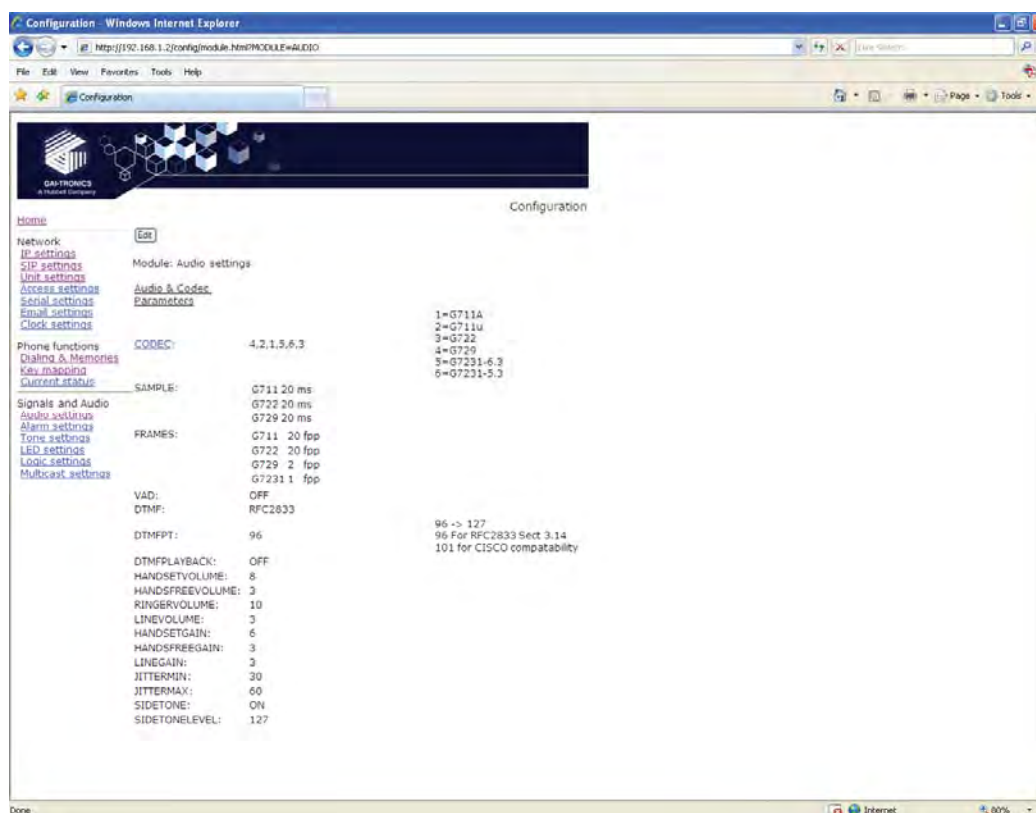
Configuration - Windows Internet Explorer

http://192.168.1.2/config/module.html?MODULE=AUDIO

Live Search

File Edit View Favorites Tools Help

Configuration

Page Tools

GAI-TRONICS
A Hubbell Company

Configuration

Home

Network
IP settings
SIP settings
Unit settings
Access settings
Serial settings
Email settings
Clock settings

Phone functions
Dialing & Memories
Key mapping
Current status

Signals and Audio
Audio settings
Alarm settings
Tone settings
LED settings
Logic settings
Multicast settings

Edit

Module: Audio settings

Audio & Codec Parameters

| | | |
|---|---|---|
| CODEC: | 4,2,1,5,6,3 | 1=G711A<br>2=G711u<br>3=G722<br>4=G729<br>5=G7231-6.3<br>6=G7231-5.3 |
| SAMPLE: | G711 20 ms<br>G722 20 ms<br>G729 20 ms | |
| FRAMES: | G711 20 fpp<br>G722 20 fpp<br>G729 2 fpp<br>G7231 1 fpp | |
| VAD: | OFF | |
| DTMF: | RFC2833 | |
| DTMFPT: | 96 | 96 -> 127<br>96 For RFC2833 Sect 3.14<br>101 for CISCO compatability |
| DTMFPLAYBACK: | OFF | |
| HANDSETVOLUME: | 8 | |
| HANDSFREEVOLUME: | 3 | |
| RINGERVOLUME: | 10 | |
| LINEVOLUME: | 3 | |
| HANDSETGAIN: | 6 | |
| HANDSFREEGAIN: | 3 | |
| LINEGAIN: | 3 | |
| JITTERMIN: | 30 | |
| JITTERMAX: | 60 | |
| SIDETONE: | ON | |
| SIDETONELEVEL: | 127 | |

Done

Internet

80%